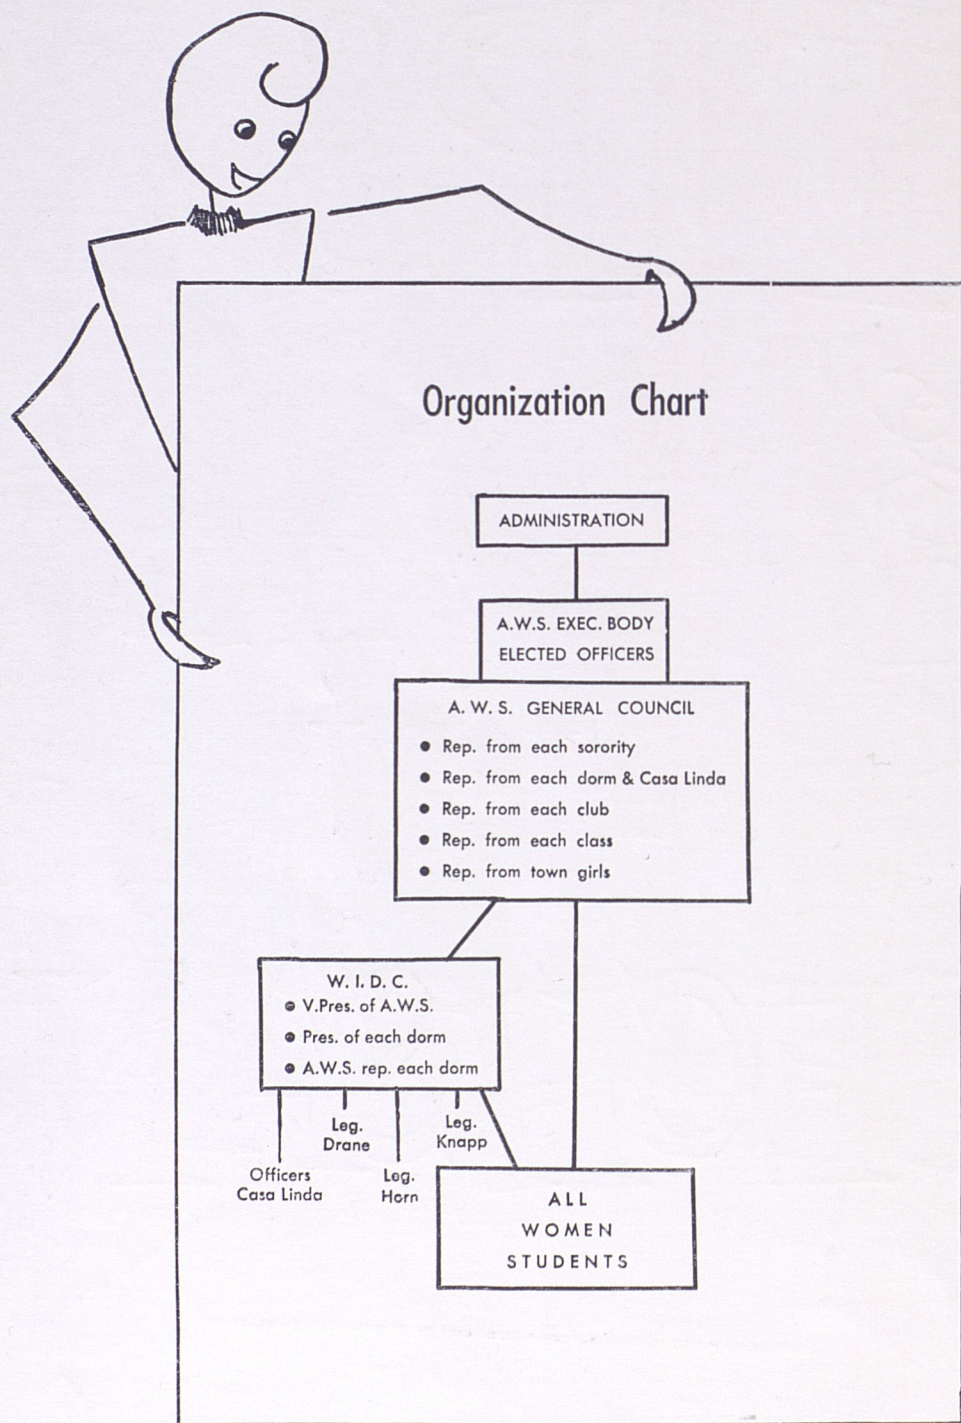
Organization Chart

ADMINISTRATION

A.W.S. EXEC. BODY
ELECTED OFFICERS

A. W. S. GENERAL COUNCIL
- Rep. from each sorority
- Rep. from each dorm & Casa Linda
- Rep. from each club
- Rep. from each class
- Rep. from town girls

W. I. D. C.
- V.Pres. of A.W.S.
- Pres. of each dorm
- A.W.S. rep. each dorm

Leg. Drane

Leg. Knapp

Officers Casa Linda

Leg. Horn

ALL WOMEN STUDENTS